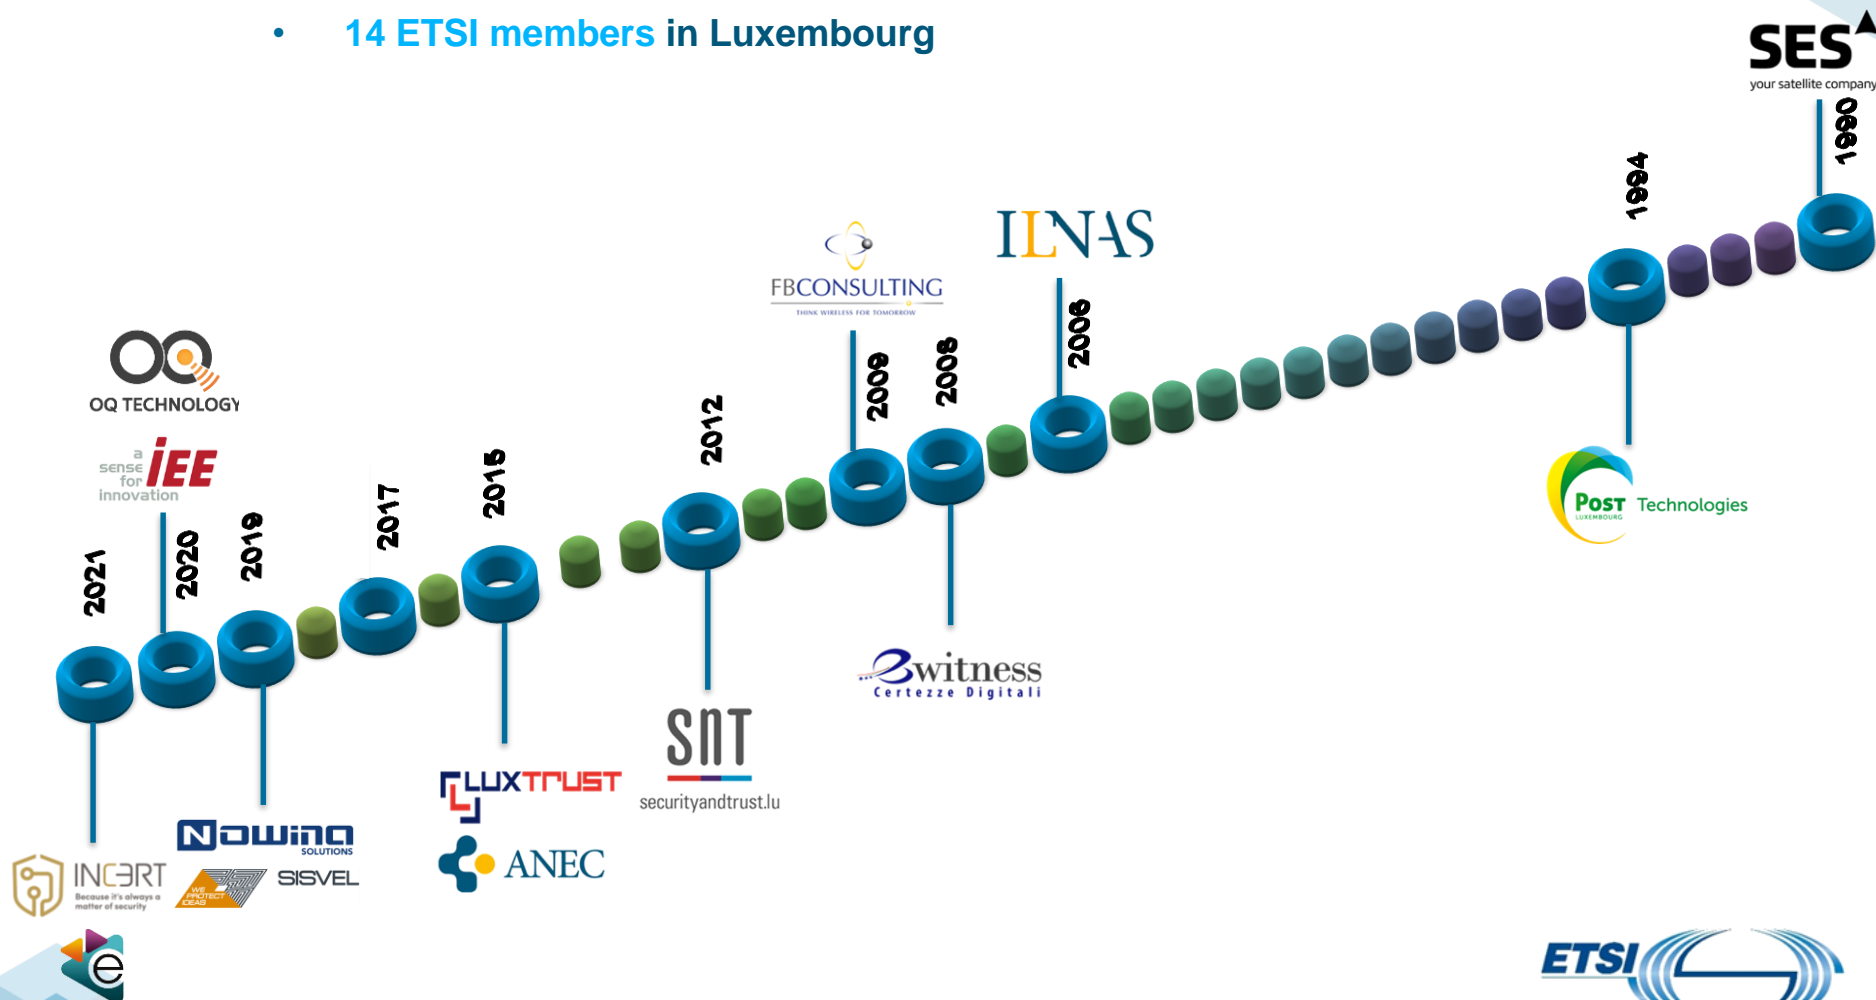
• 14 ETSI members in Luxembourg

SES your satellite company

1990

1994

ILNAS

2006

FBCONSULTING
THINK WIRELESS FOR TOMORROW

2009

2008

2012

2015

2017

2019

2020

2021

OQ TECHNOLOGY

a sense for innovation IEE

Post LUXEMBOURG Technologies

2witness Certezze Digitali

SnT securityandtrust.lu

LUXTRUST

ANEC

Nowina SOLUTIONS

WE PROTECT IDEAS SISVEL

INCERT Because it's always a matter of security

ETSI